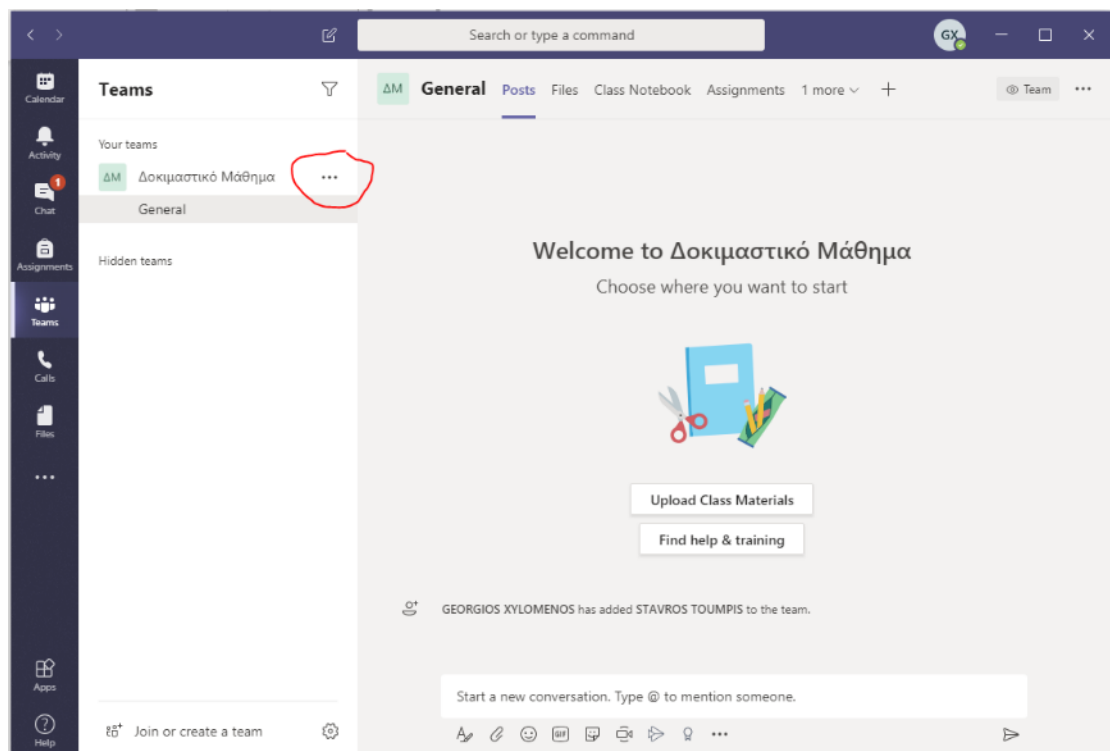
Search or type a command

GX

Calendar
Activity
1
Chat
Assignments
Teams
Calls
Files
...
Apps
Help

Teams

Your teams
ΔΜ Δοκιμαστικό Μάθημα ...
General

Hidden teams

Join or create a team

ΔΜ General Posts Files Class Notebook Assignments 1 more + Team ...

Welcome to Δοκιμαστικό Μάθημα
Choose where you want to start

Upload Class Materials
Find help & training

GEORGIOS XYLOMENOS has added STAVROS TOUMPIS to the team.

Start a new conversation. Type @ to mention someone.